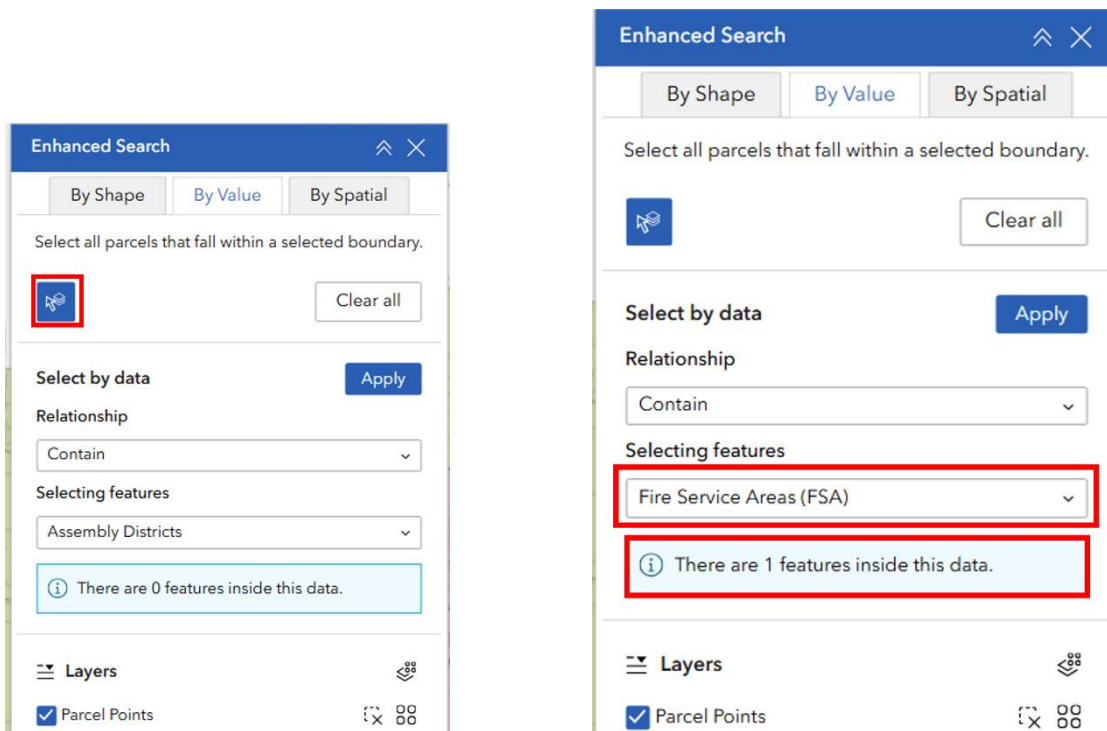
Enhanced Search

By Shape | By Value | By Spatial

Select all parcels that fall within a selected boundary.

Clear all

Select by data

Apply

Relationship

Contain

Selecting features

Assembly Districts

There are 0 features inside this data.

Layers

Parcel Points

Enhanced Search

By Shape | By Value | By Spatial

Select all parcels that fall within a selected boundary.

Clear all

Select by data

Apply

Relationship

Contain

Selecting features

Fire Service Areas (FSA)

There are 1 features inside this data.

Layers

Parcel Points